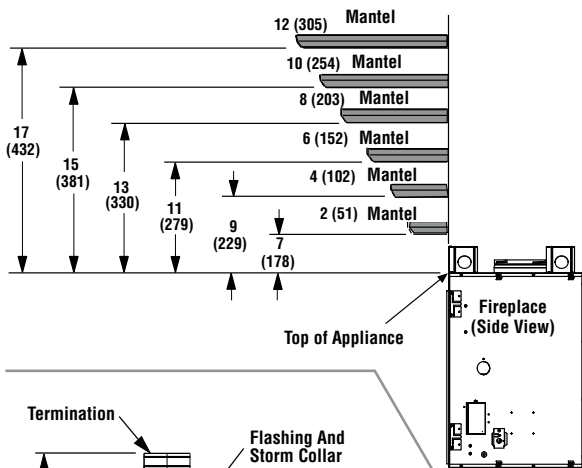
12 (305) Mantel
10 (254) Mantel
8 (203) Mantel
6 (152) Mantel
4 (102) Mantel
2 (51) Mantel
17 (432)
15 (381)
13 (330)
11 (279)
9 (229)
7 (178)
Fireplace (Side View)
Top of Appliance
Termination
Flashing And Storm Collar